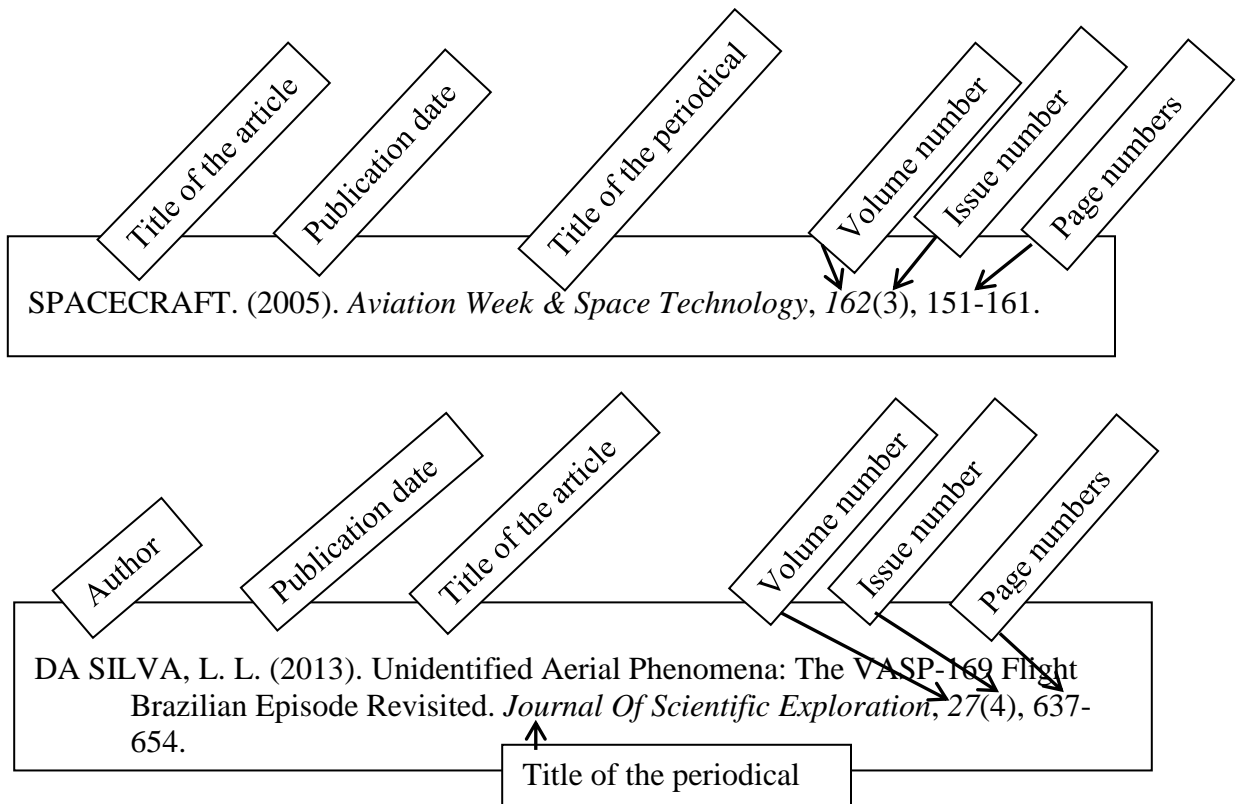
Title of the article

Publication date

Title of the periodical

Volume number

Issue number

Page numbers

SPACECRAFT. (2005). *Aviation Week & Space Technology*, *162*(3), 151-161.

Author

Publication date

Title of the article

Volume number

Issue number

Page numbers

DA SILVA, L. L. (2013). Unidentified Aerial Phenomena: The VASP-169 Flight Brazilian Episode Revisited. *Journal Of Scientific Exploration*, *27*(4), 637-654.

Title of the periodical